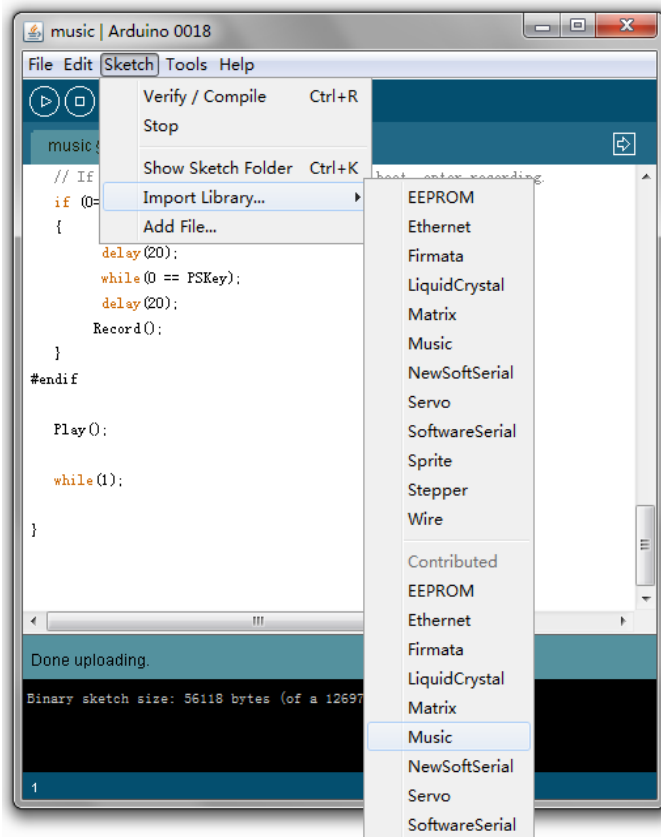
music | Arduino 0018

File Edit Sketch Tools Help

music

Verify / Compile Ctrl+R
Stop

Show Sketch Folder Ctrl+K
Import Library...
Add File...

// If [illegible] boot, enter recording.
if (0=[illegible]
{
delay(20);
while(0 == PSKey);
delay(20);
Record();
}
#endif

Play();

while(1);

}

EEPROM
Ethernet
Firmata
LiquidCrystal
Matrix
Music
NewSoftSerial
Servo
SoftwareSerial
Sprite
Stepper
Wire

Contributed
EEPROM
Ethernet
Firmata
LiquidCrystal
Matrix
Music
NewSoftSerial
Servo
SoftwareSerial

Done uploading.

Binary sketch size: 56118 bytes (of a 12697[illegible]

1